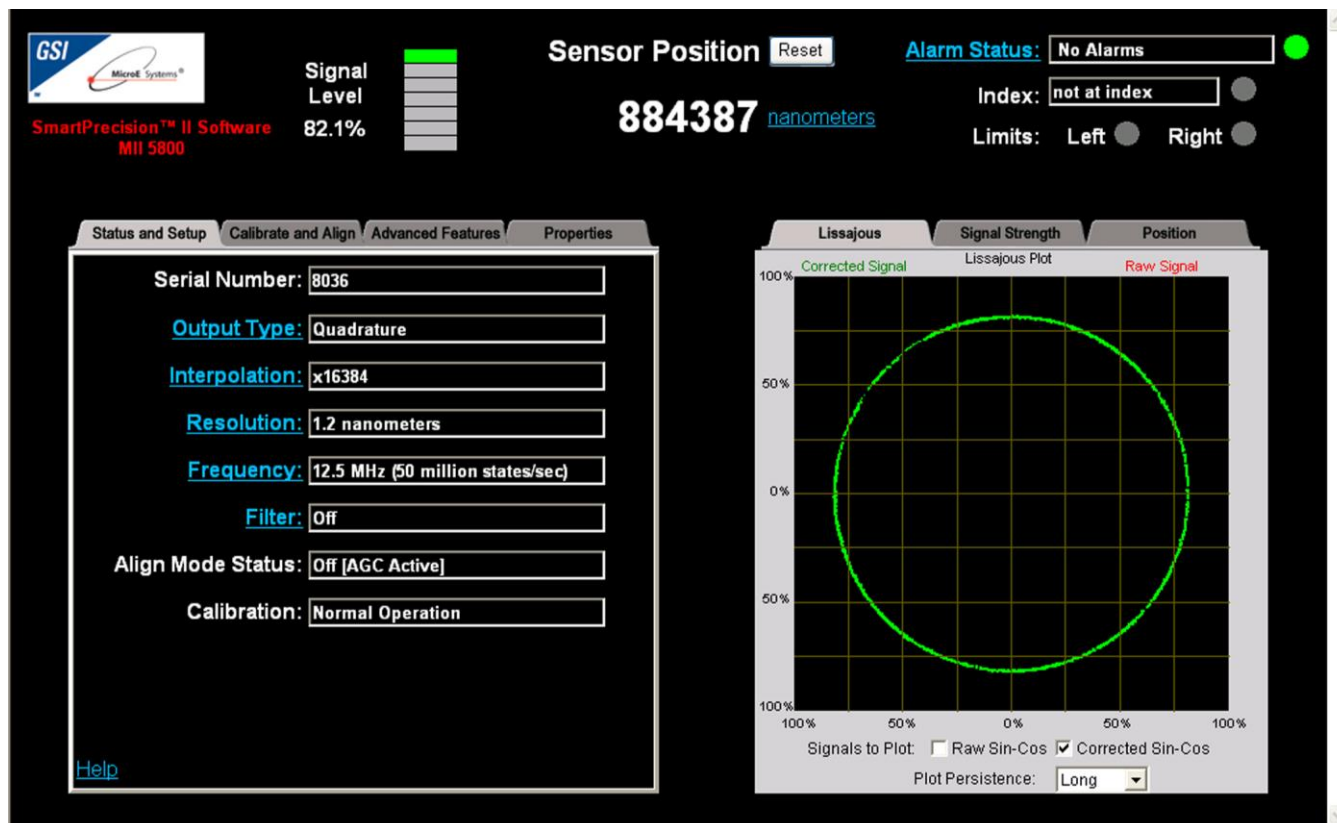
GSI MicroE Systems

SmartPrecision™ II Software MII 5800

Signal Level 82.1%

Sensor Position Reset

884387 nanometers

Alarm Status: No Alarms

Index: not at index

Limits: Left Right

Status and Setup | Calibrate and Align | Advanced Features | Properties

Serial Number: 8036

Output Type: Quadrature

Interpolation: x16384

Resolution: 1.2 nanometers

Frequency: 12.5 MHz (50 million states/sec)

Filter: Off

Align Mode Status: Off [AGC Active]

Calibration: Normal Operation

Help

Lissajous | Signal Strength | Position

Corrected Signal Lissajous Plot Raw Signal

100%
50%
0%
50%
100%

100% 50% 0% 50% 100%

Signals to Plot: Raw Sin-Cos Corrected Sin-Cos

Plot Persistence: Long